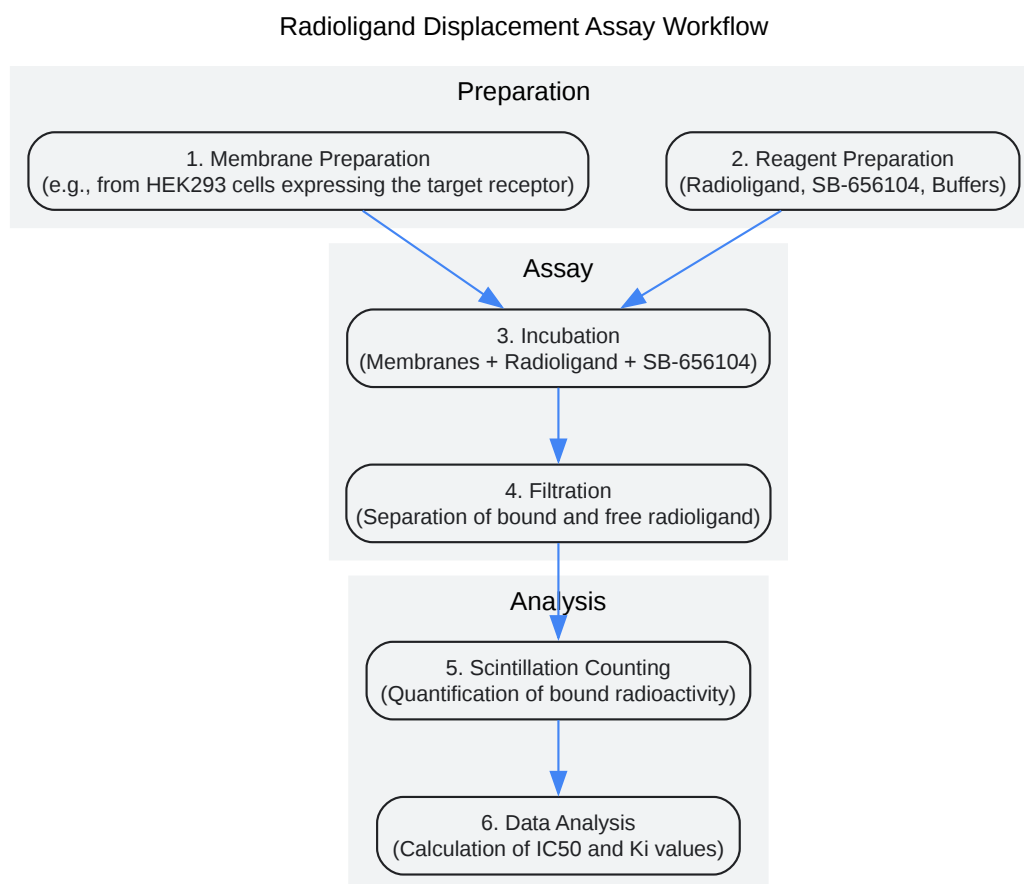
Radioligand Displacement Assay Workflow

Preparation

1. Membrane Preparation
(e.g., from HEK293 cells expressing the target receptor)

2. Reagent Preparation
(Radioligand, SB-656104, Buffers)

Assay

3. Incubation
(Membranes + Radioligand + SB-656104)

4. Filtration
(Separation of bound and free radioligand)

Analysis

5. Scintillation Counting
(Quantification of bound radioactivity)

6. Data Analysis
(Calculation of IC50 and Ki values)